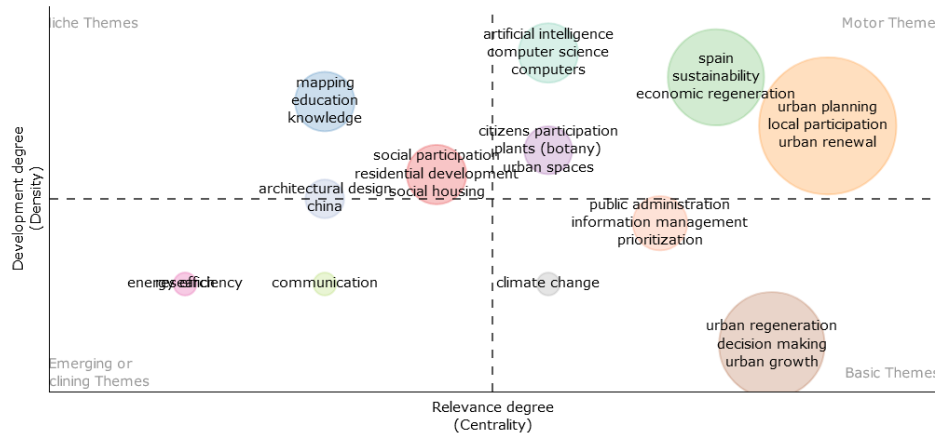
iche Themes

Motor Theme

artificial intelligence
computer science
computers

spain
sustainability
economic regeneration

urban planning
local participation
urban renewal

mapping
education
knowledge

citizens participation
plants (botany)
urban spaces

social participation
residential development
social housing

architectural design
china

public administration
information management
prioritization

energy efficiency
research

communication

climate change

urban regeneration
decision making
urban growth

Emerging or
clining Themes

Basic Themes

Development degree
(Density)

Relevance degree
(Centrality)